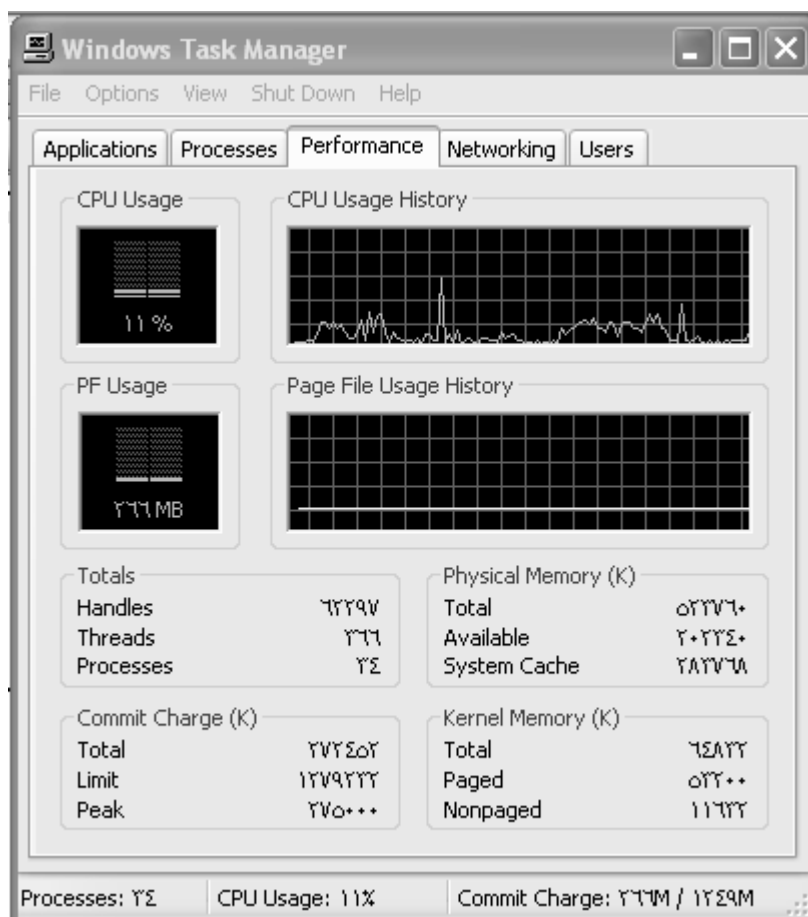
Windows Task Manager

File Options View Shut Down Help

Applications | Processes | Performance | Networking | Users

CPU Usage

١١ %

CPU Usage History

PF Usage

٢٦٦ MB

Page File Usage History

Totals

| | |
|---|---|
| Handles | ٦٢٢٩٧ |
| Threads | ٣٦٦ |
| Processes | ٢٤ |

Physical Memory (K)

| | |
|---|---|
| Total | ٥٢٢٧٦٠ |
| Available | ٢٠٢٢٤٠ |
| System Cache | ٢٨٢٧٦٨ |

Commit Charge (K)

| | |
|---|---|
| Total | ٢٧٢٤٥٢ |
| Limit | ١٢٧٩٢٢٢ |
| Peak | ٢٧٥٠٠٠ |

Kernel Memory (K)

| | |
|---|---|
| Total | ٦٤٨٢٢ |
| Paged | ٥٢٢٠٠ |
| Nonpaged | ١١٦٢٢ |

Processes: ٢٤ | CPU Usage: ١١% | Commit Charge: ٢٦٦M / ١٢٤٩M